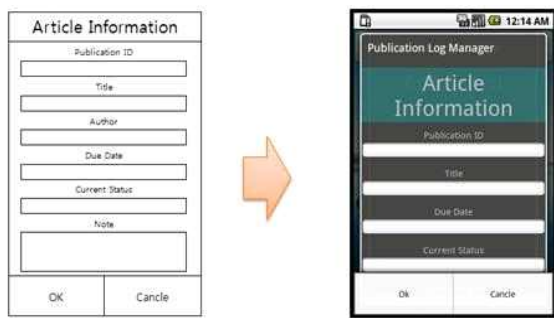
Article Information

Publication ID

Title

Author

Due Date

Current Status

Note

OK

Cancle

12:14 AM

Publication Log Manager

Article Information

Publication ID

Title

Due Date

Current Status

Ok

Cancle